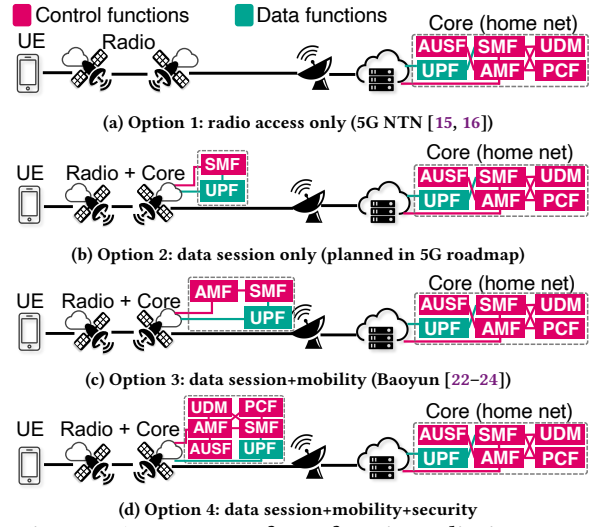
Control functions Data functions

Core (home net)

UE Radio

AUSF SMF UDM
UPF AMF PCF

(a) Option 1: radio access only (5G NTN [15, 16])

UE Radio + Core

SMF
UPF

Core (home net)

AUSF SMF UDM
UPF AMF PCF

(b) Option 2: data session only (planned in 5G roadmap)

UE Radio + Core

AMF SMF
UPF

Core (home net)

AUSF SMF UDM
UPF AMF PCF

(c) Option 3: data session+mobility (Baoyun [22–24])

UE Radio + Core

UDM PCF
AMF SMF
AUSF UPF

Core (home net)

AUSF SMF UDM
UPF AMF PCF

(d) Option 4: data session+mobility+security